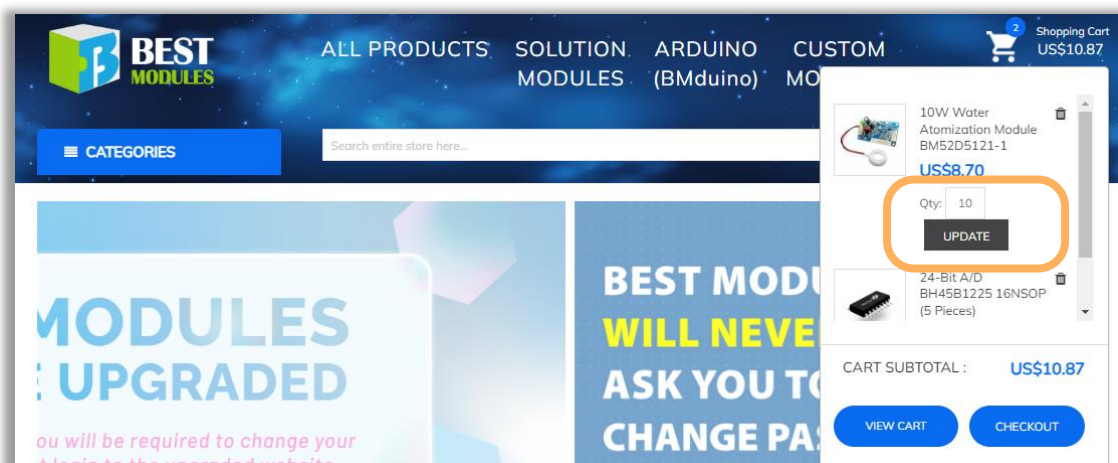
BEST MODULES

ALL PRODUCTS SOLUTION MODULES ARDUINO (BMduino) CUSTOM MO

2 Shopping Cart US$10.87

CATEGORIES

Search entire store here...

10W Water Atomization Module BM52D5121-1

US$8.70

Qty: 10

UPDATE

24-Bit A/D BH45B1225 16NSOP (5 Pieces)

CART SUBTOTAL : US$10.87

VIEW CART

CHECKOUT

MODULES
UPGRADED

ou will be required to change your
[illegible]

BEST MODU
WILL NEVE
ASK YOU TO
CHANGE PAS